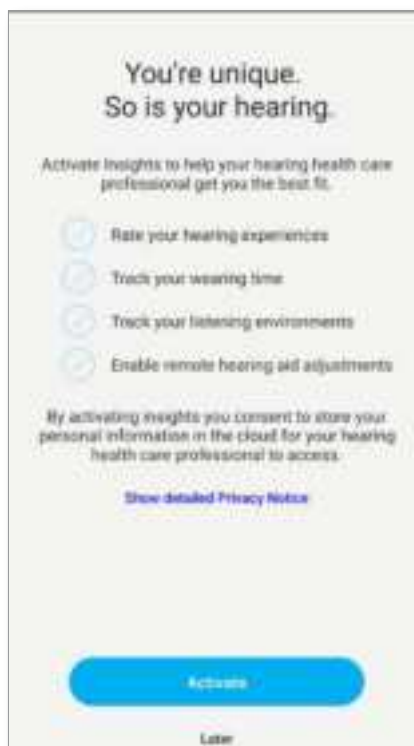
You're unique.
So is your hearing.

Activate Insights to help your hearing health care professional get you the best fit.

Rate your hearing experiences

Track your wearing time

Track your listening environments

Enable remote hearing aid adjustments

By activating insights you consent to store your personal information in the cloud for your hearing health care professional to access.

Show detailed Privacy Notice

Activate

Later